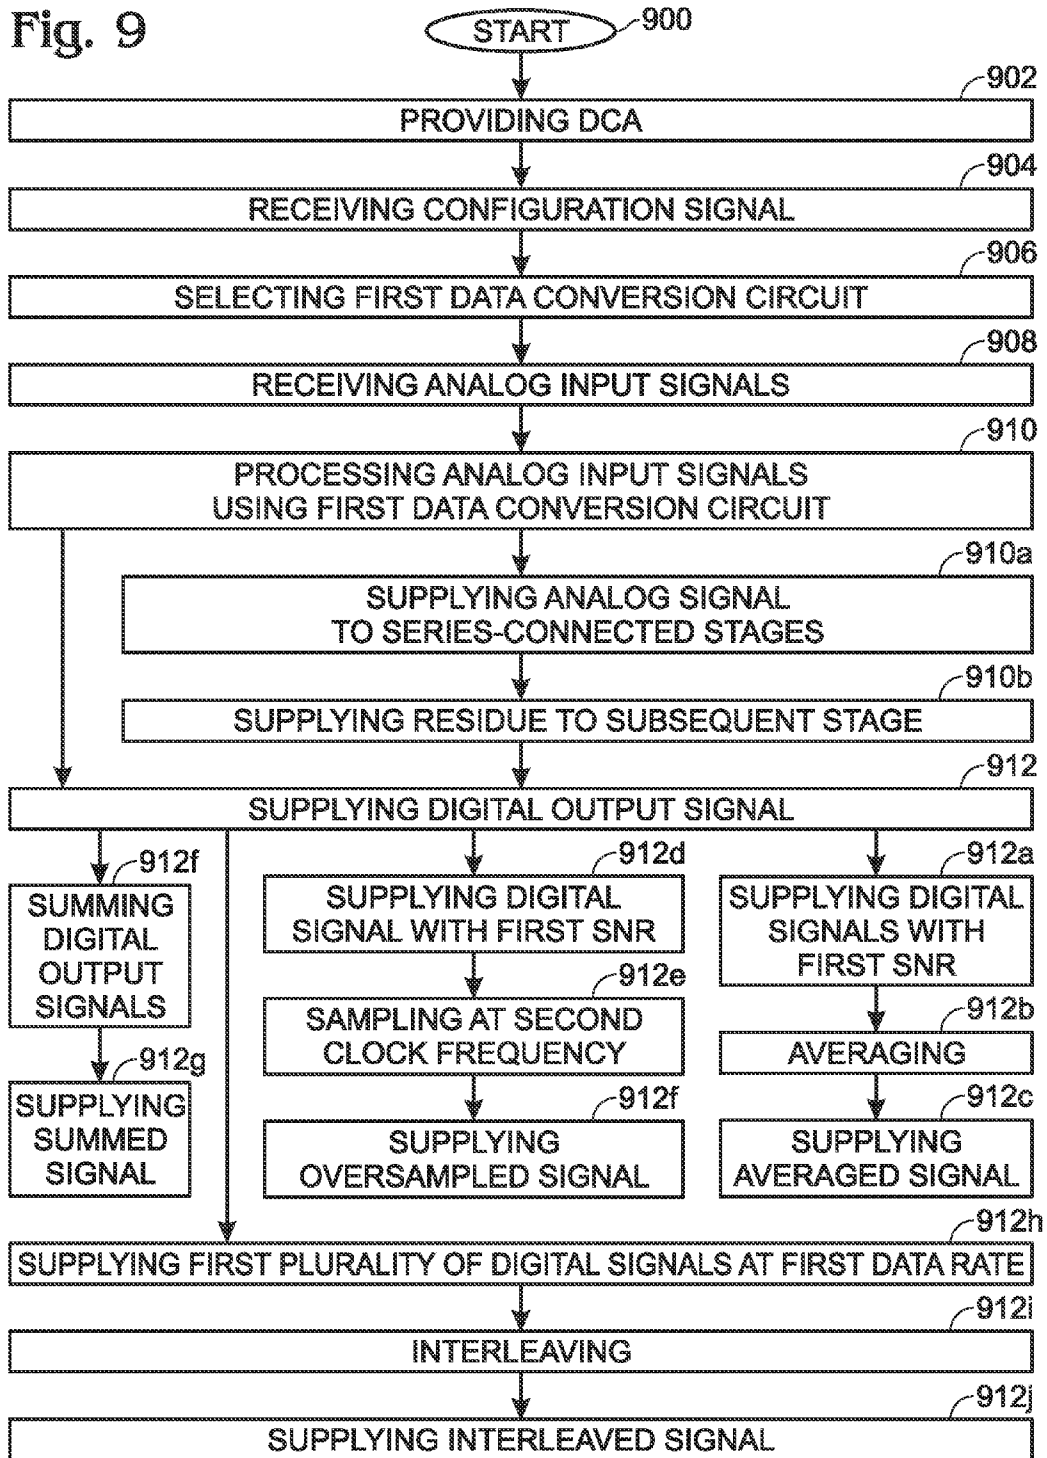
Fig. 9

START 900

902
PROVIDING DCA

904
RECEIVING CONFIGURATION SIGNAL

906
SELECTING FIRST DATA CONVERSION CIRCUIT

908
RECEIVING ANALOG INPUT SIGNALS

910
PROCESSING ANALOG INPUT SIGNALS USING FIRST DATA CONVERSION CIRCUIT

910a
SUPPLYING ANALOG SIGNAL TO SERIES-CONNECTED STAGES

910b
SUPPLYING RESIDUE TO SUBSEQUENT STAGE

912
SUPPLYING DIGITAL OUTPUT SIGNAL

912f
SUMMING DIGITAL OUTPUT SIGNALS

912g
SUPPLYING SUMMED SIGNAL

912d
SUPPLYING DIGITAL SIGNAL WITH FIRST SNR

912e
SAMPLING AT SECOND CLOCK FREQUENCY

912f
SUPPLYING OVERSAMPLED SIGNAL

912a
SUPPLYING DIGITAL SIGNALS WITH FIRST SNR

912b
AVERAGING

912c
SUPPLYING AVERAGED SIGNAL

912h
SUPPLYING FIRST PLURALITY OF DIGITAL SIGNALS AT FIRST DATA RATE

912i
INTERLEAVING

912j
SUPPLYING INTERLEAVED SIGNAL